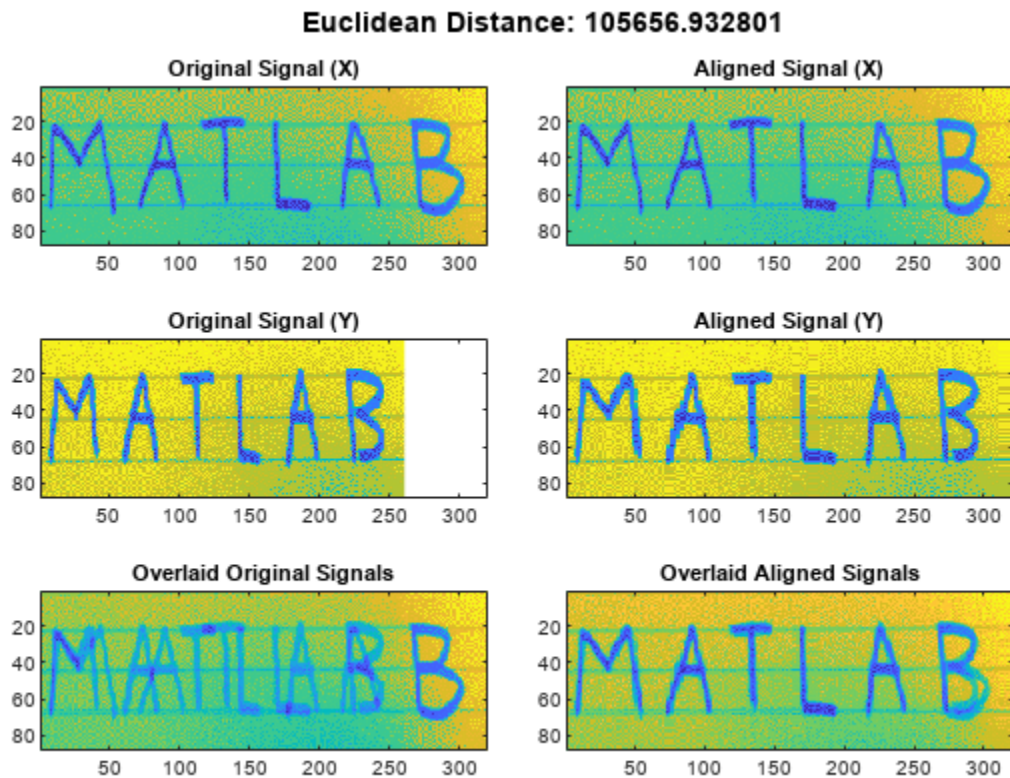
Euclidean Distance: 105656.932801

Original Signal (X)

20
40
60
80

MATLAB

50 100 150 200 250 300

Aligned Signal (X)

20
40
60
80

MATLAB

50 100 150 200 250 300

Original Signal (Y)

20
40
60
80

MATLAB

50 100 150 200 250 300

Aligned Signal (Y)

20
40
60
80

MATLAB

50 100 150 200 250 300

Overlaid Original Signals

20
40
60
80

50 100 150 200 250 300

Overlaid Aligned Signals

20
40
60
80

MATLAB

50 100 150 200 250 300